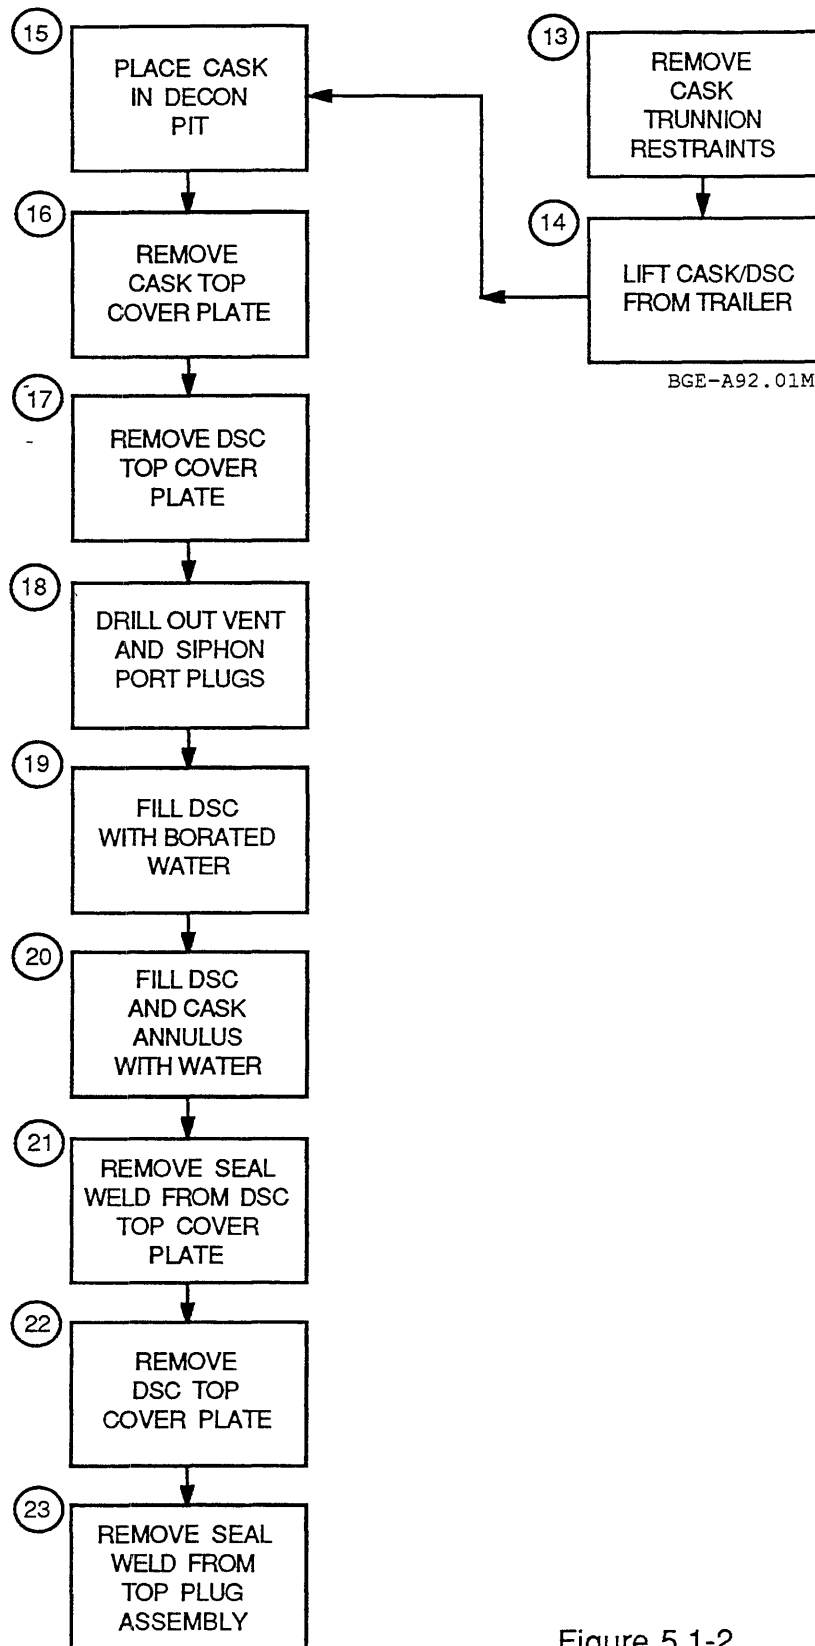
15
PLACE CASK IN DECON PIT

13
REMOVE CASK TRUNNION RESTRAINTS

14
LIFT CASK/DSC FROM TRAILER

BGE-A92.01M

16
REMOVE CASK TOP COVER PLATE

17
REMOVE DSC TOP COVER PLATE

18
DRILL OUT VENT AND SIPHON PORT PLUGS

19
FILL DSC WITH BORATED WATER

20
FILL DSC AND CASK ANNULUS WITH WATER

21
REMOVE SEAL WELD FROM DSC TOP COVER PLATE

22
REMOVE DSC TOP COVER PLATE

23
REMOVE SEAL WELD FROM TOP PLUG ASSEMBLY

Figure 5.1-2